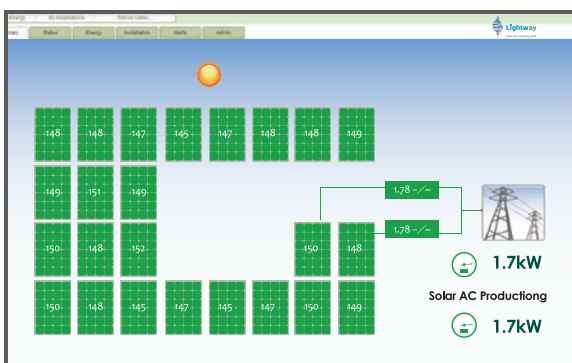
Energy | My Installations | Sitecon nalley

nalley | Status | Energy | Installation | Alerts | Admin

Lightway

148 148 147 145 147 148 148 149

149 151 149

150 148 152 150 148

150 148 145 147 145 147 150 149

1.78 -/~

1.78 -/~

1.7kW

Solar AC Productiong

1.7kW